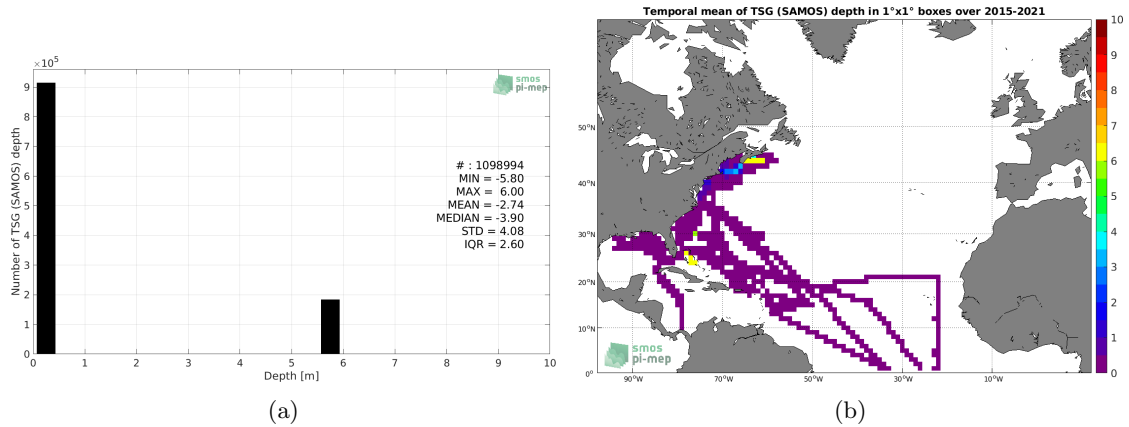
$\times10^5$
9
8
7
6
5
4
3
2
1
0
Number of TSG (SAMOS) depth
0 1 2 3 4 5 6 7 8 9 10
Depth [m]
smos pi-mep
# : 1098994
MIN = -5.80
MAX = 6.00
MEAN = -2.74
MEDIAN = -3.90
STD = 4.08
IQR = 2.60

(a)

Temporal mean of TSG (SAMOS) depth in 1°x1° boxes over 2015-2021
50°N
40°N
30°N
20°N
10°N
0°
90°W 70°W 50°W 30°W 10°W
smos pi-mep
10
9
8
7
6
5
4
3
2
1
0

(b)